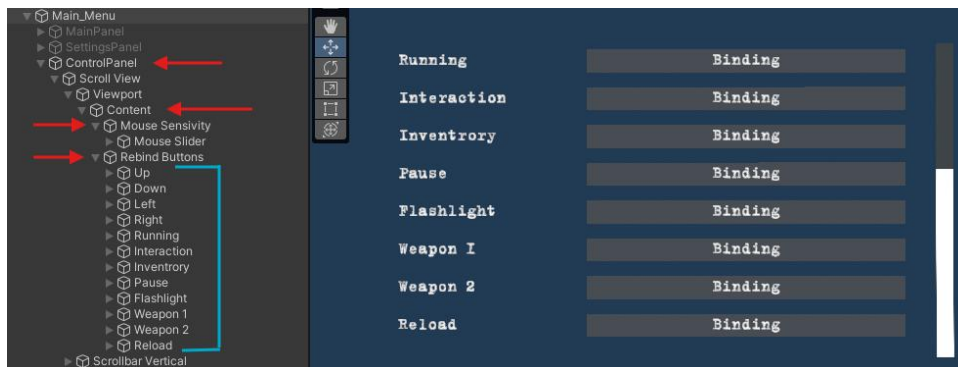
Main_Menu
MainPanel
SettingsPanel
ControlPanel
Scroll View
Viewport
Content
Mouse Sensivity
Mouse Slider
Rebind Buttons
Up
Down
Left
Right
Running
Interaction
Inventrory
Pause
Flashlight
Weapon 1
Weapon 2
Reload
Scrollbar Vertical

| Running | Binding |
|---|---|
| Interaction | Binding |
| Inventrory | Binding |
| Pause | Binding |
| Flashlight | Binding |
| Weapon I | Binding |
| Weapon 2 | Binding |
| Reload | Binding |